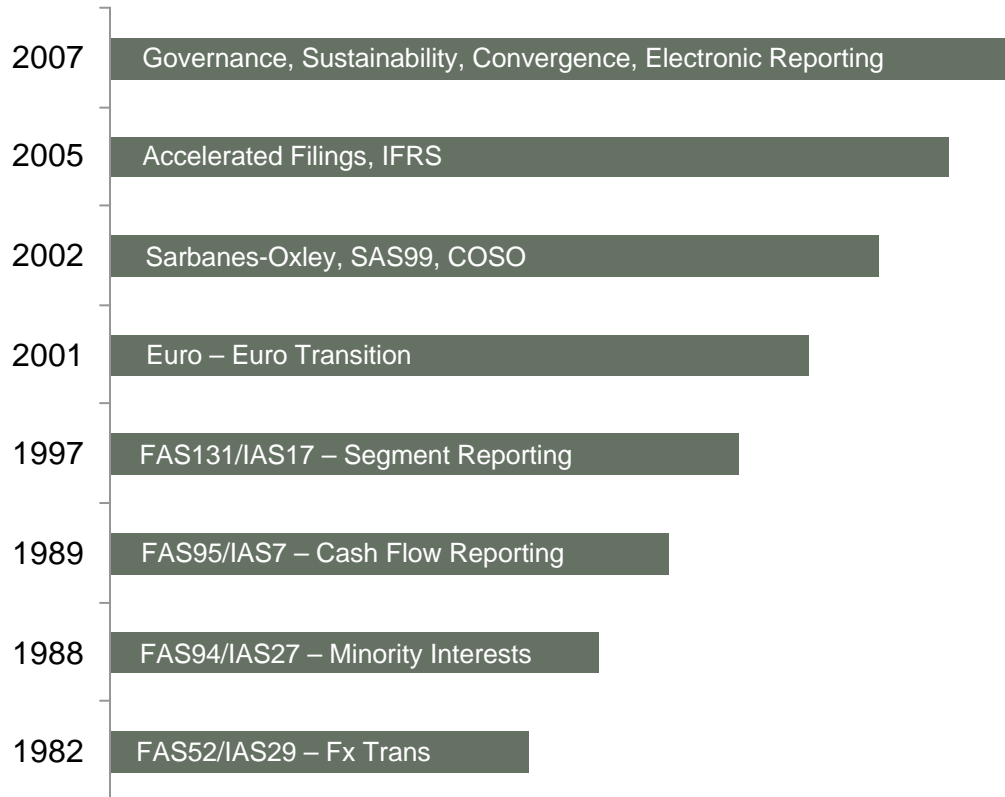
2007 Governance, Sustainability, Convergence, Electronic Reporting

2005 Accelerated Filings, IFRS

2002 Sarbanes-Oxley, SAS99, COSO

2001 Euro – Euro Transition

1997 FAS131/IAS17 – Segment Reporting

1989 FAS95/IAS7 – Cash Flow Reporting

1988 FAS94/IAS27 – Minority Interests

1982 FAS52/IAS29 – Fx Trans